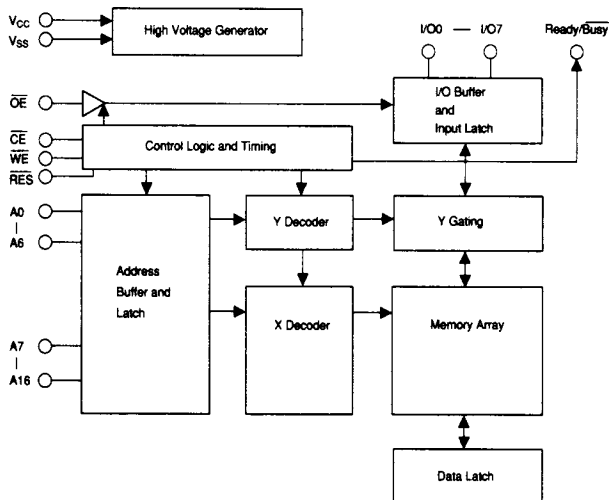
$V_{CC}$
$V_{SS}$
High Voltage Generator

I/O0 — I/O7
Ready/$\overline{Busy}$

$\overline{OE}$
I/O Buffer and Input Latch

$\overline{CE}$
$\overline{WE}$
$\overline{RES}$
Control Logic and Timing

A0
|
A6
Y Decoder
Y Gating

Address Buffer and Latch

A7
|
A16
X Decoder
Memory Array

Data Latch